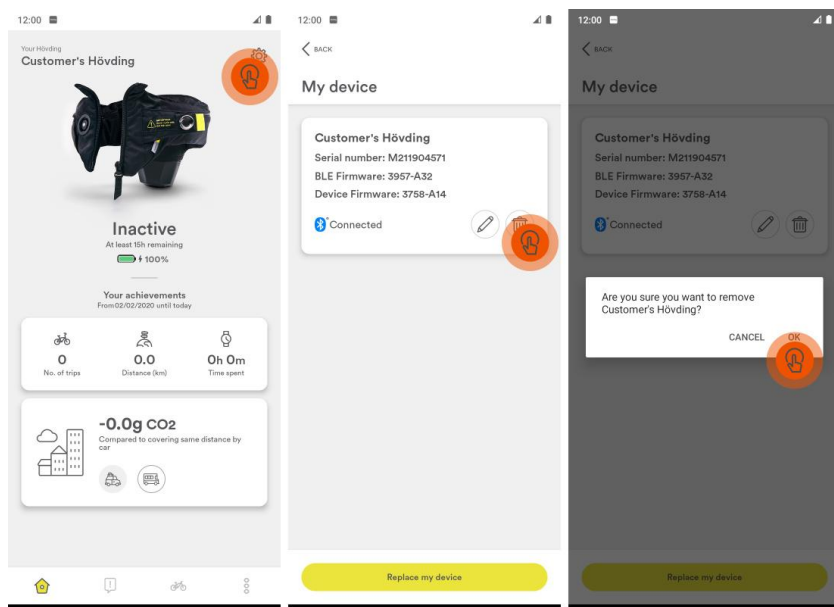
12:00

Your Hövding
Customer's Hövding

Inactive
At least 15h remaining
100%

Your achievements
From 02/02/2020 until today

0
No. of trips

0.0
Distance (km)

0h 0m
Time spent

-0.0g $CO_2$
Compared to covering same distance by car

12:00

BACK

My device

Customer's Hövding
Serial number: M211904571
BLE Firmware: 3957-A32
Device Firmware: 3758-A14

Connected

Replace my device

12:00

BACK

My device

Customer's Hövding
Serial number: M211904571
BLE Firmware: 3957-A32
Device Firmware: 3758-A14

Connected

Are you sure you want to remove Customer's Hövding?

CANCEL OK

Replace my device